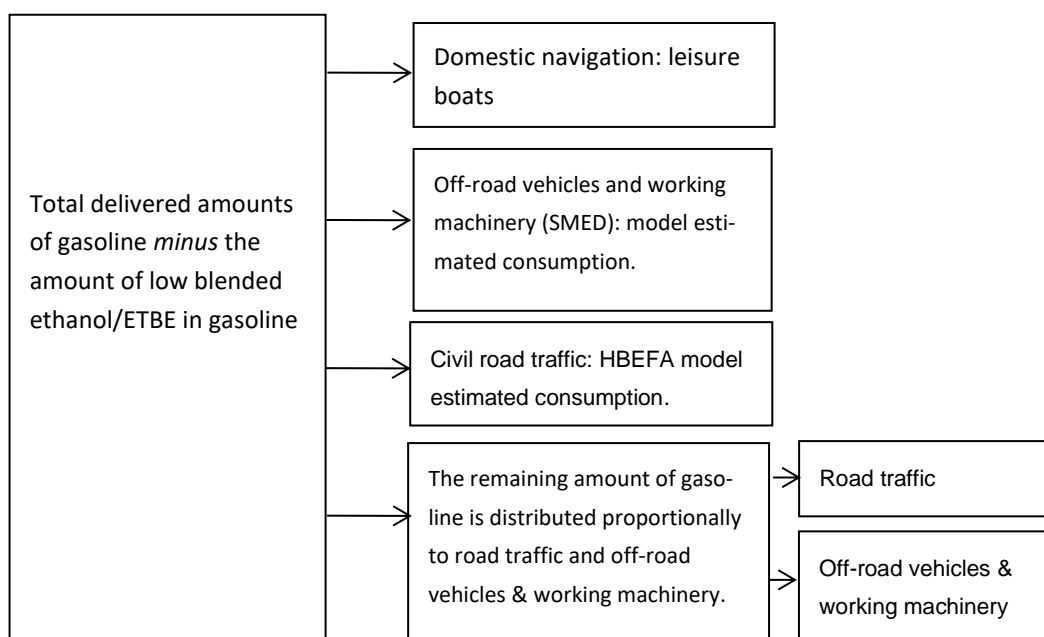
Total delivered amounts of gasoline *minus* the amount of low blended ethanol/ETBE in gasoline

Domestic navigation: leisure boats

Off-road vehicles and working machinery (SMED): model estimated consumption.

Civil road traffic: HBEFA model estimated consumption.

The remaining amount of gasoline is distributed proportionally to road traffic and off-road vehicles & working machinery.

Road traffic

Off-road vehicles & working machinery